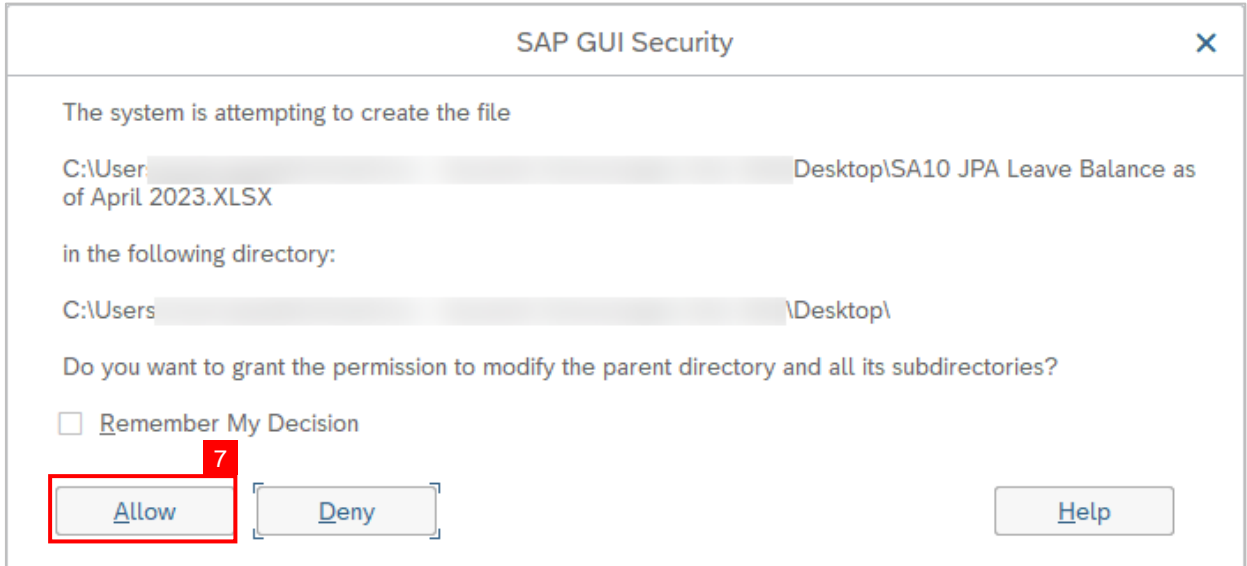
SAP GUI Security

×

The system is attempting to create the file

C:\User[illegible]Desktop\SA10 JPA Leave Balance as of April 2023.XLSX

in the following directory:

C:\Users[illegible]\Desktop\

Do you want to grant the permission to modify the parent directory and all its subdirectories?

Remember My Decision

7

Allow

Deny

Help